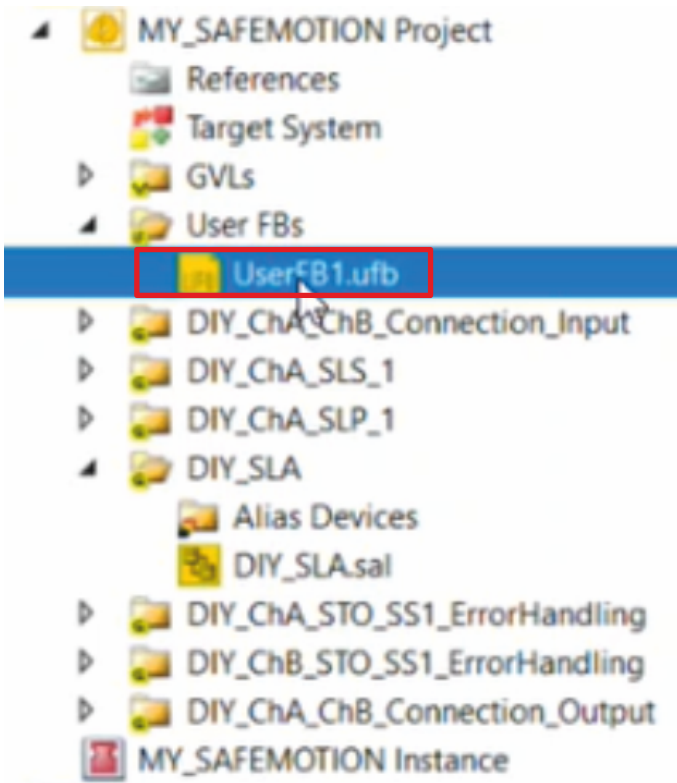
MY_SAFEMOTION Project
References
Target System
GVLs
User FBs
UserFB1.ufb
DIY_ChA_ChB_Connection_Input
DIY_ChA_SLS_1
DIY_ChA_SLP_1
DIY_SLA
Alias Devices
DIY_SLA.sal
DIY_ChA_STO_SS1_ErrorHandling
DIY_ChB_STO_SS1_ErrorHandling
DIY_ChA_ChB_Connection_Output
MY_SAFEMOTION Instance